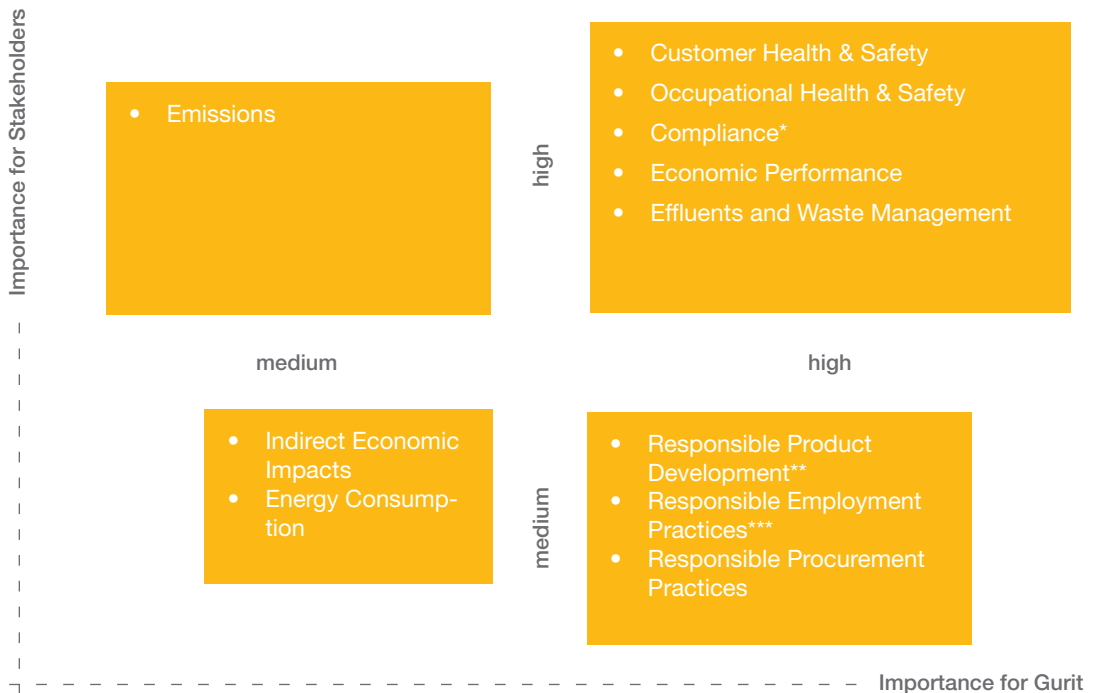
Importance for Stakeholders

- Emissions

high

- Customer Health & Safety
- Occupational Health & Safety
- Compliance*
- Economic Performance
- Effluents and Waste Management

medium

high

- Indirect Economic Impacts
- Energy Consumption

medium

- Responsible Product Development**
- Responsible Employment Practices***
- Responsible Procurement Practices

Importance for Gurit